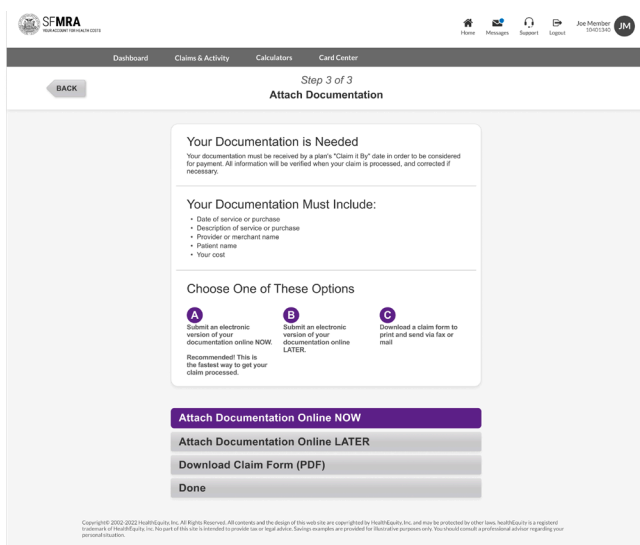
SFMRA
YOUR ACCOUNT FOR HEALTH COSTS

Home Messages Support Logout Joe Member 10401340 JM

Dashboard Claims & Activity Calculators Card Center

BACK

Step 3 of 3
Attach Documentation

Your Documentation is Needed

Your documentation must be received by a plan's "Claim it By" date in order to be considered for payment. All information will be verified when your claim is processed, and corrected if necessary.

Your Documentation Must Include:

• Date of service or purchase
• Description of service or purchase
• Provider or merchant name
• Patient name
• Your cost

Choose One of These Options

A
Submit an electronic version of your documentation online NOW.

Recommended! This is the fastest way to get your claim processed.

B
Submit an electronic version of your documentation online LATER.

C
Download a claim form to print and send via fax or mail

Attach Documentation Online NOW

Attach Documentation Online LATER

Download Claim Form (PDF)

Done

Copyright© 2002-2022 HealthEquity, Inc. All Rights Reserved. All contents and the design of this web site are copyrighted by HealthEquity, Inc. and may be protected by other laws. HealthEquity is a registered trademark of HealthEquity, Inc. No part of this site is intended to provide tax or legal advice. Savings examples are provided for illustrative purposes only. You should consult a professional advisor regarding your personal situation.